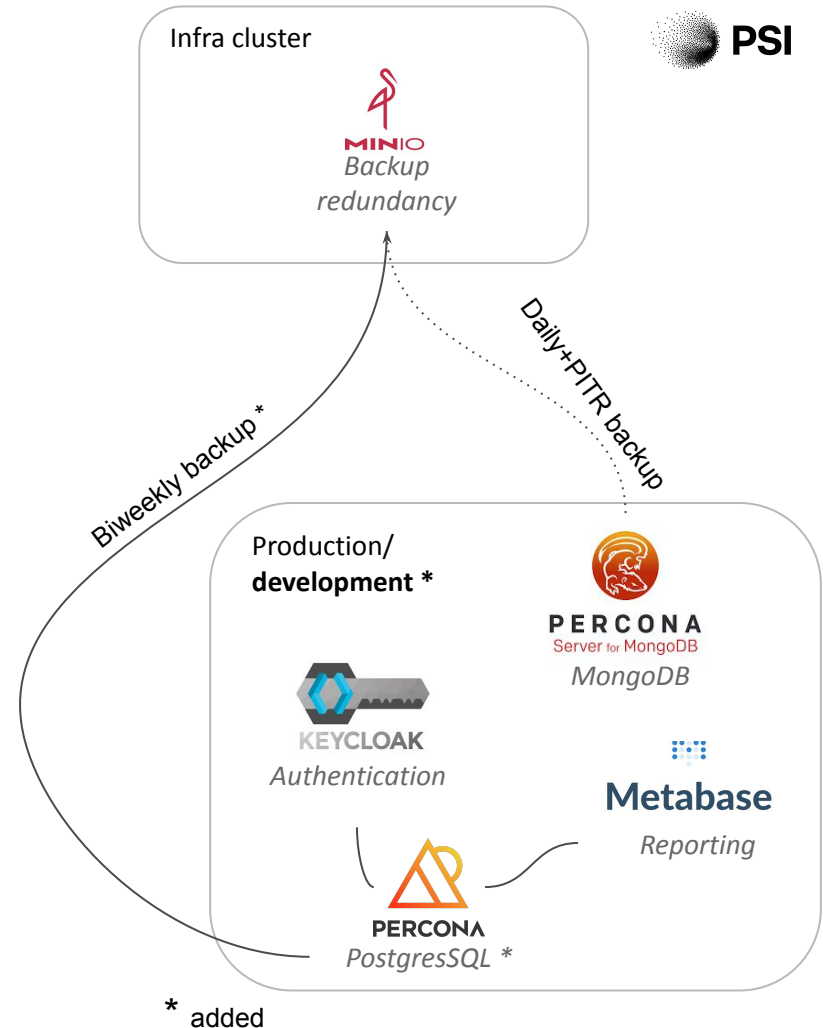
PSI

Infra cluster

MINIO
Backup redundancy

Biweekly backup *

Daily+PITR backup

Production/
**development ***

PERCONA
Server for MongoDB
MongoDB

KEYCLOAK
Authentication

Metabase
Reporting

PERCONA
PostgresSQL *

* added